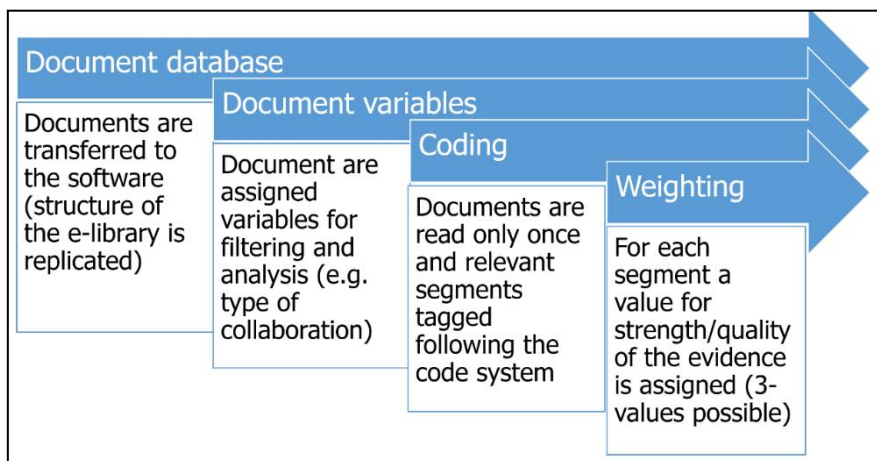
Document database

Documents are transferred to the software (structure of the e-library is replicated)

Document variables

Document are assigned variables for filtering and analysis (e.g. type of collaboration)

Coding

Documents are read only once and relevant segments tagged following the code system

Weighting

For each segment a value for strength/quality of the evidence is assigned (3-values possible)